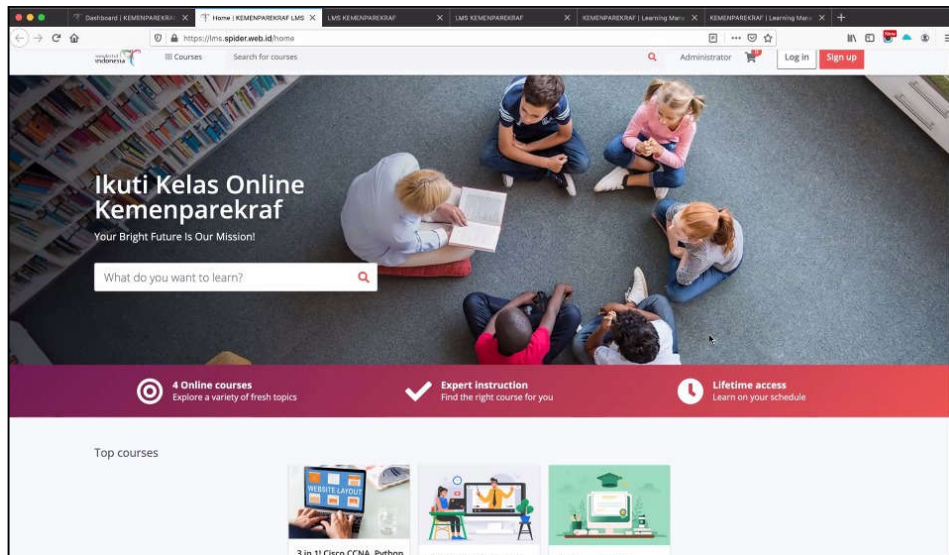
Dashboard | KEMENPAREKRAF ×
Home | KEMENPAREKRAF LMS ×
LMS KEMENPAREKRAF ×
LMS KEMENPAREKRAF ×
KEMENPAREKRAF | Learning Mana ×
KEMENPAREKRAF | Learning Mana ×
+

https://lms.spider.web.id/home

New

wonderful indonesia
Courses
Search for courses
Administrator
Log in
Sign up

Ikuti Kelas Online Kemenparekraf
Your Bright Future Is Our Mission!

What do you want to learn?

4 Online courses
Explore a variety of fresh topics

Expert instruction
Find the right course for you

Lifetime access
Learn on your schedule

Top courses

WEBSITE LAYOUT

3 in 1! Cisco CCNA, Python